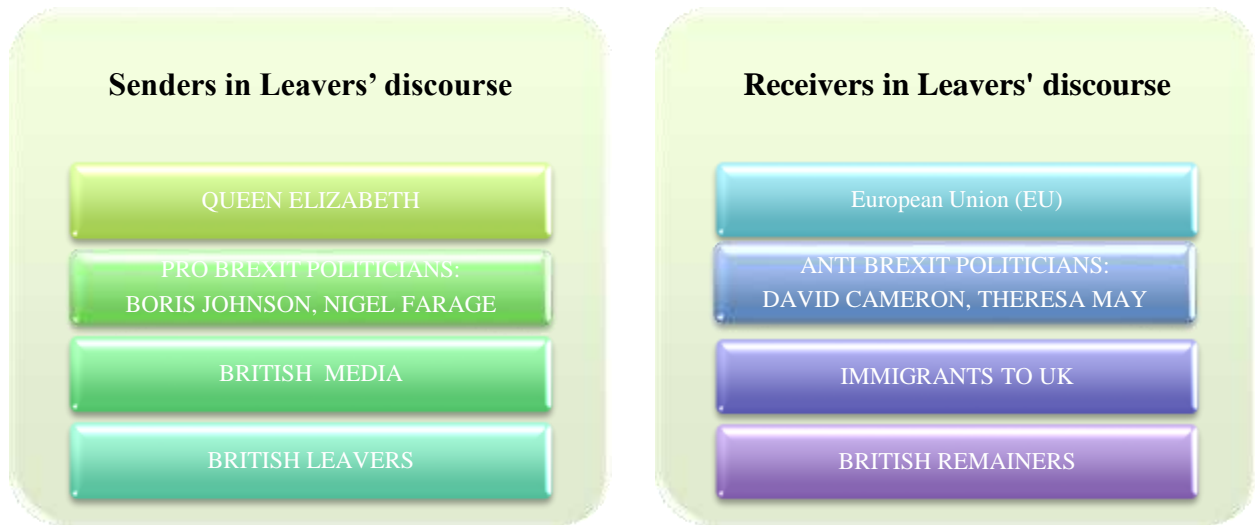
Senders in Leavers’ discourse

QUEEN ELIZABETH

PRO BREXIT POLITICIANS: BORIS JOHNSON, NIGEL FARAGE

BRITISH MEDIA

BRITISH LEAVERS

Receivers in Leavers' discourse

European Union (EU)

ANTI BREXIT POLITICIANS: DAVID CAMERON, THERESA MAY

IMMIGRANTS TO UK

BRITISH REMAINERS